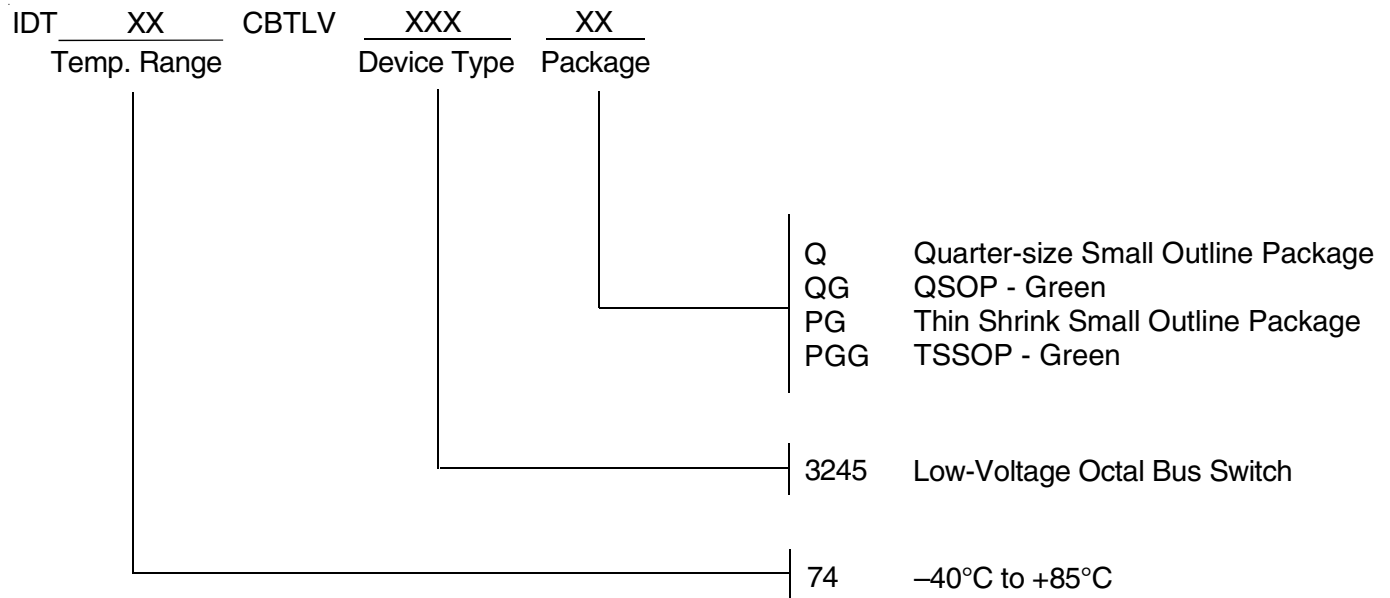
IDT XX CBTLV XXX XX
Temp. Range Device Type Package

Q Quarter-size Small Outline Package
QG QSOP - Green
PG Thin Shrink Small Outline Package
PGG TSSOP - Green

3245 Low-Voltage Octal Bus Switch

74 –40°C to +85°C